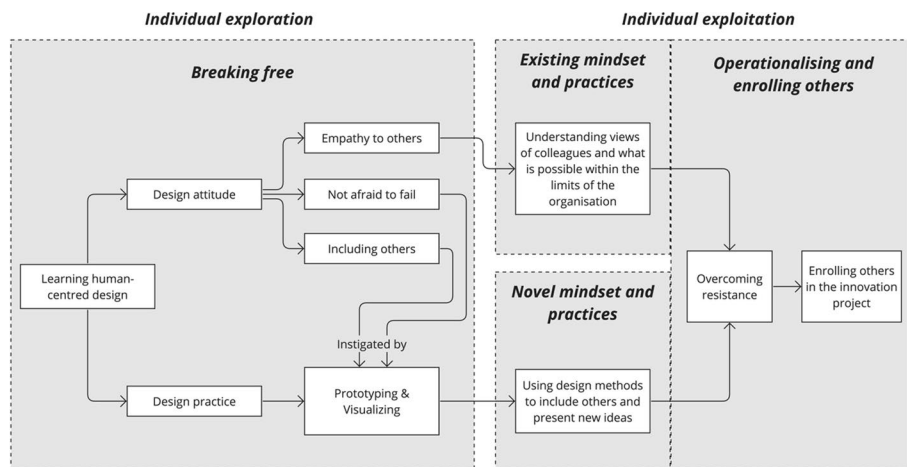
Individual exploration

Individual exploitation

Breaking free

Existing mindset and practices

Operationalising and enrolling others

Empathy to others

Understanding views of colleagues and what is possible within the limits of the organisation

Design attitude

Not afraid to fail

Including others

Learning human-centred design

Overcoming resistance

Enrolling others in the innovation project

Novel mindset and practices

Instigated by

Design practice

Prototyping & Visualizing

Using design methods to include others and present new ideas